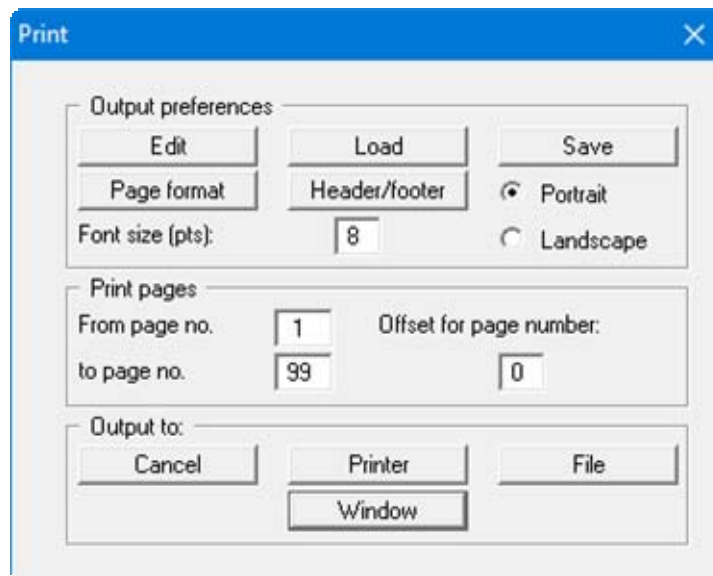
Print

Output preferences

Edit

Load

Save

Page format

Header/footer

Portrait

Font size (pts):

8

Landscape

Print pages

From page no.

1

Offset for page number:

to page no.

99

0

Output to:

Cancel

Printer

File

Window